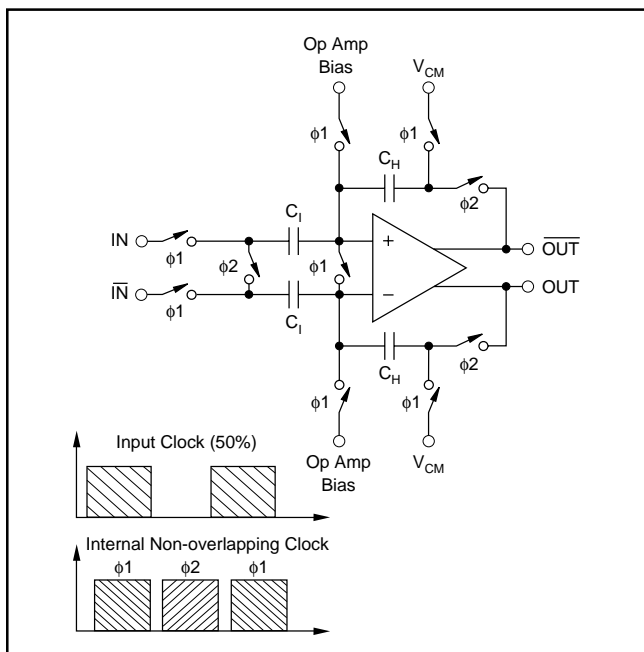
Op Amp Bias

$V_{CM}$

$\phi1$

$\phi1$

$C_H$

$\phi2$

IN

$\phi1$

$C_I$

$\phi2$

$\phi1$

+

$\overline{OUT}$

$\overline{IN}$

$\phi1$

$C_I$

−

OUT

$C_H$

$\phi2$

$\phi1$

$\phi1$

Op Amp Bias

$V_{CM}$

Input Clock (50%)

Internal Non-overlapping Clock

$\phi1$ $\phi2$ $\phi1$